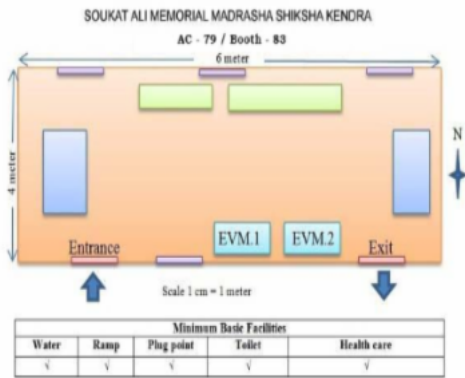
SOUKAT ALI MEMORIAL MADRASHA SHIKSHA KENDRA

AC - 79 / Booth - 83

6 meter

4 meter

N

EVM.1

EVM.2

Entrance

Exit

Scale 1 cm = 1 meter

Minimum Basic Facilities

| Water | Ramp | Plug point | Toilet | Health care |
|---|---|---|---|---|
| √ | √ | √ | √ | √ |